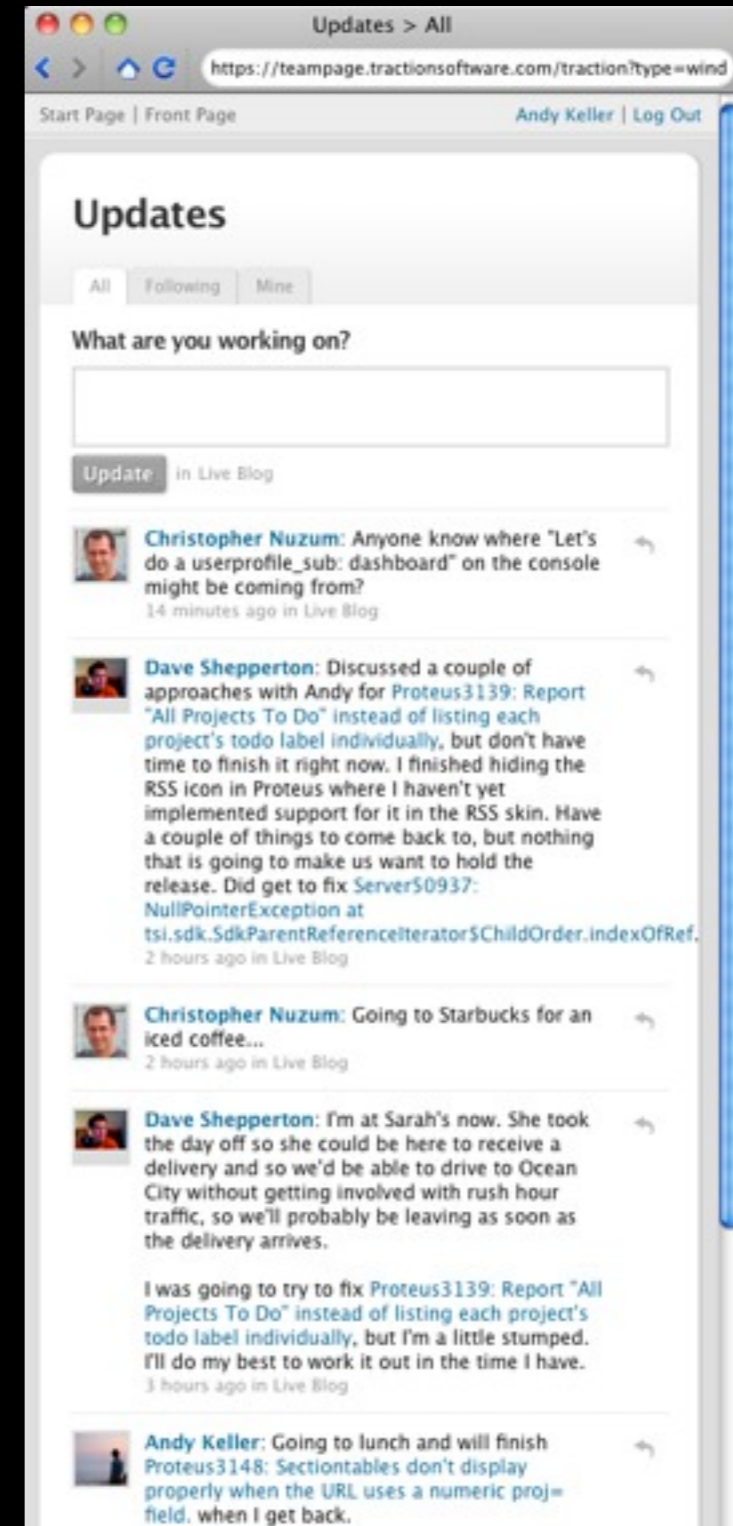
Updates > All

https://teampage.tractionsoftware.com/traction?type=wind

Start Page | Front Page

Andy Keller | Log Out

Updates

All | Following | Mine

What are you working on?

Update in Live Blog

Christopher Nuzum: Anyone know where "Let's do a userprofile_sub: dashboard" on the console might be coming from?
14 minutes ago in Live Blog

Dave Shepperton: Discussed a couple of approaches with Andy for Proteus3139: Report "All Projects To Do" instead of listing each project's todo label individually, but don't have time to finish it right now. I finished hiding the RSS icon in Proteus where I haven't yet implemented support for it in the RSS skin. Have a couple of things to come back to, but nothing that is going to make us want to hold the release. Did get to fix Server50937: NullPointerException at tsi.sdk.SdkParentReferenceIterator$ChildOrder.indexOfRef.
2 hours ago in Live Blog

Christopher Nuzum: Going to Starbucks for an iced coffee...
2 hours ago in Live Blog

Dave Shepperton: I'm at Sarah's now. She took the day off so she could be here to receive a delivery and so we'd be able to drive to Ocean City without getting involved with rush hour traffic, so we'll probably be leaving as soon as the delivery arrives.

I was going to try to fix Proteus3139: Report "All Projects To Do" instead of listing each project's todo label individually, but I'm a little stumped. I'll do my best to work it out in the time I have.
3 hours ago in Live Blog

Andy Keller: Going to lunch and will finish Proteus3148: Sectiontables don't display properly when the URL uses a numeric proj= field. when I get back.